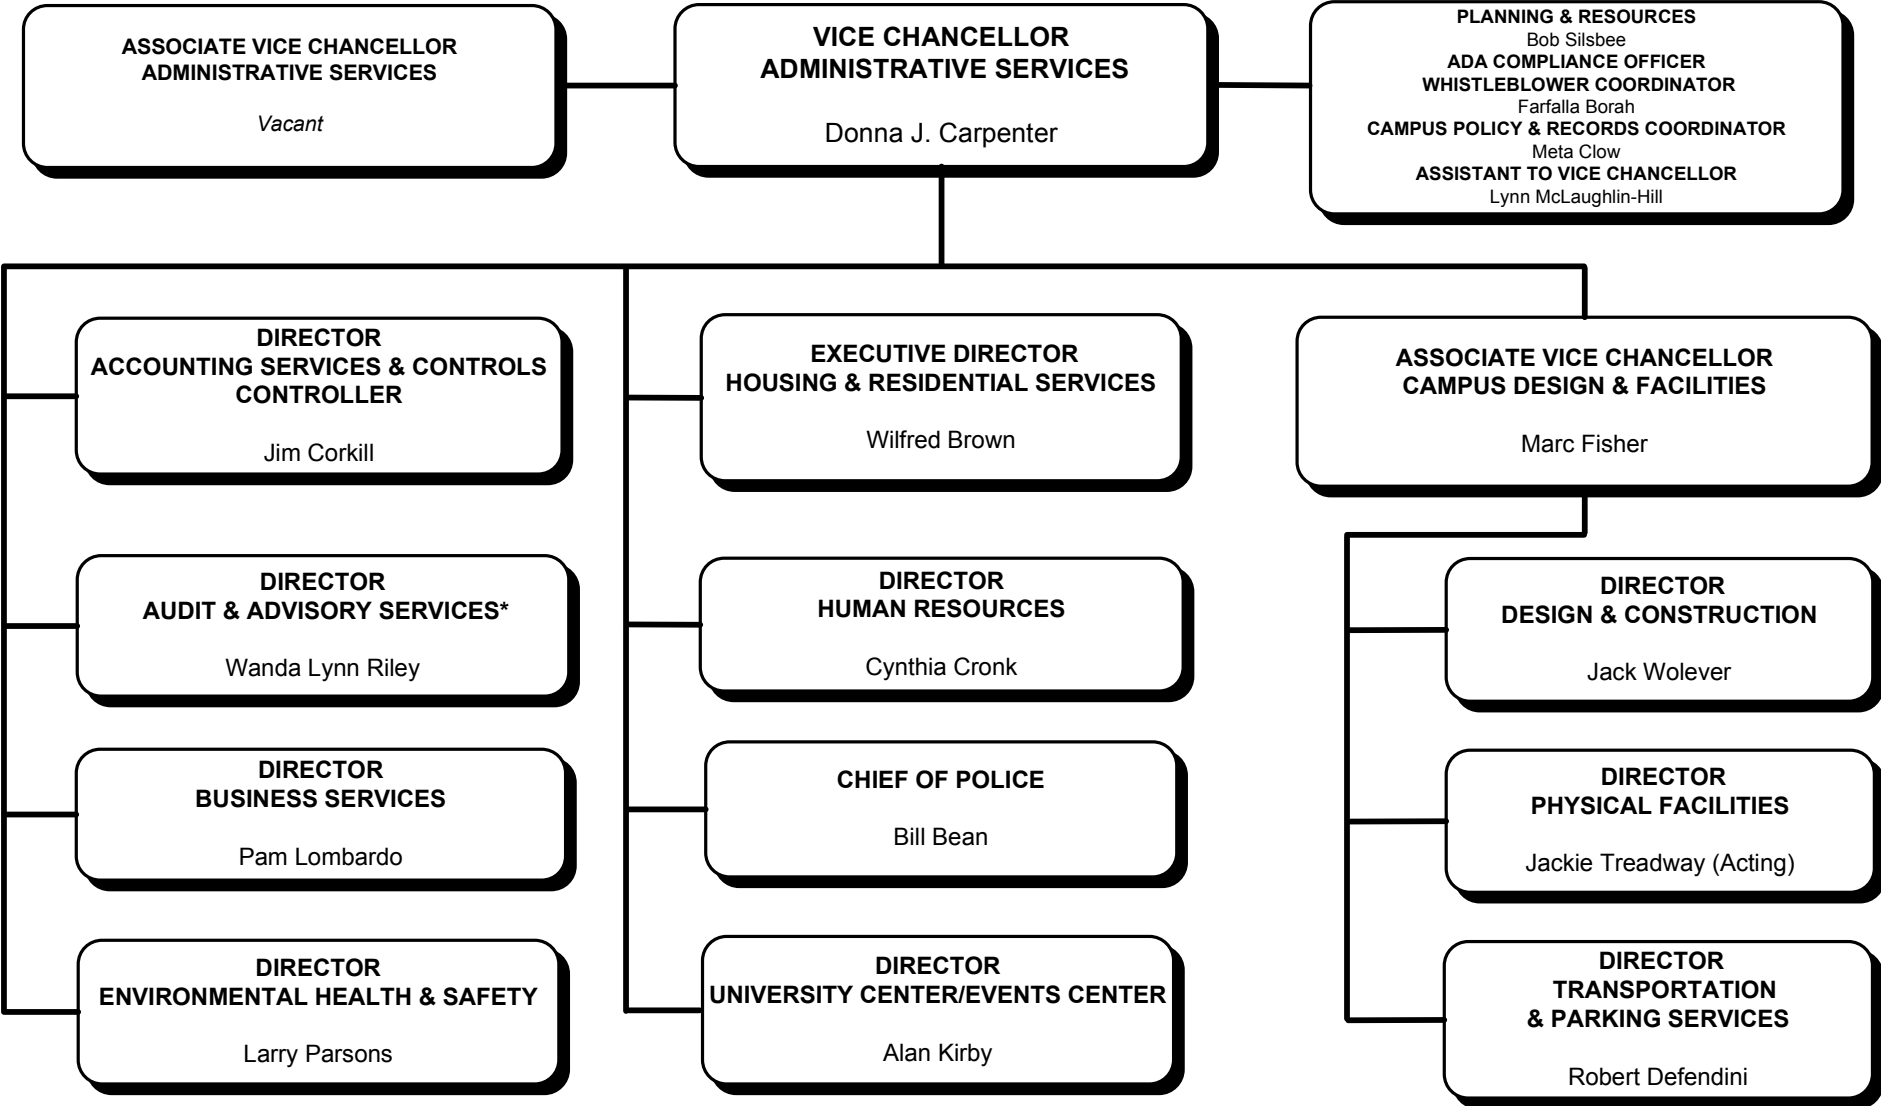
ASSOCIATE VICE CHANCELLOR
ADMINISTRATIVE SERVICES

Vacant

VICE CHANCELLOR
ADMINISTRATIVE SERVICES

Donna J. Carpenter

PLANNING & RESOURCES
Bob Silsbee
ADA COMPLIANCE OFFICER
WHISTLEBLOWER COORDINATOR
Farfalla Borah
CAMPUS POLICY & RECORDS COORDINATOR
Meta Clow
ASSISTANT TO VICE CHANCELLOR
Lynn McLaughlin-Hill

DIRECTOR
ACCOUNTING SERVICES & CONTROLS
CONTROLLER

Jim Corkill

DIRECTOR
AUDIT & ADVISORY SERVICES*

Wanda Lynn Riley

DIRECTOR
BUSINESS SERVICES

Pam Lombardo

DIRECTOR
ENVIRONMENTAL HEALTH & SAFETY

Larry Parsons

EXECUTIVE DIRECTOR
HOUSING & RESIDENTIAL SERVICES

Wilfred Brown

DIRECTOR
HUMAN RESOURCES

Cynthia Cronk

CHIEF OF POLICE

Bill Bean

DIRECTOR
UNIVERSITY CENTER/EVENTS CENTER

Alan Kirby

ASSOCIATE VICE CHANCELLOR
CAMPUS DESIGN & FACILITIES

Marc Fisher

DIRECTOR
DESIGN & CONSTRUCTION

Jack Wolever

DIRECTOR
PHYSICAL FACILITIES

Jackie Treadway (Acting)

DIRECTOR
TRANSPORTATION
& PARKING SERVICES

Robert Defendini